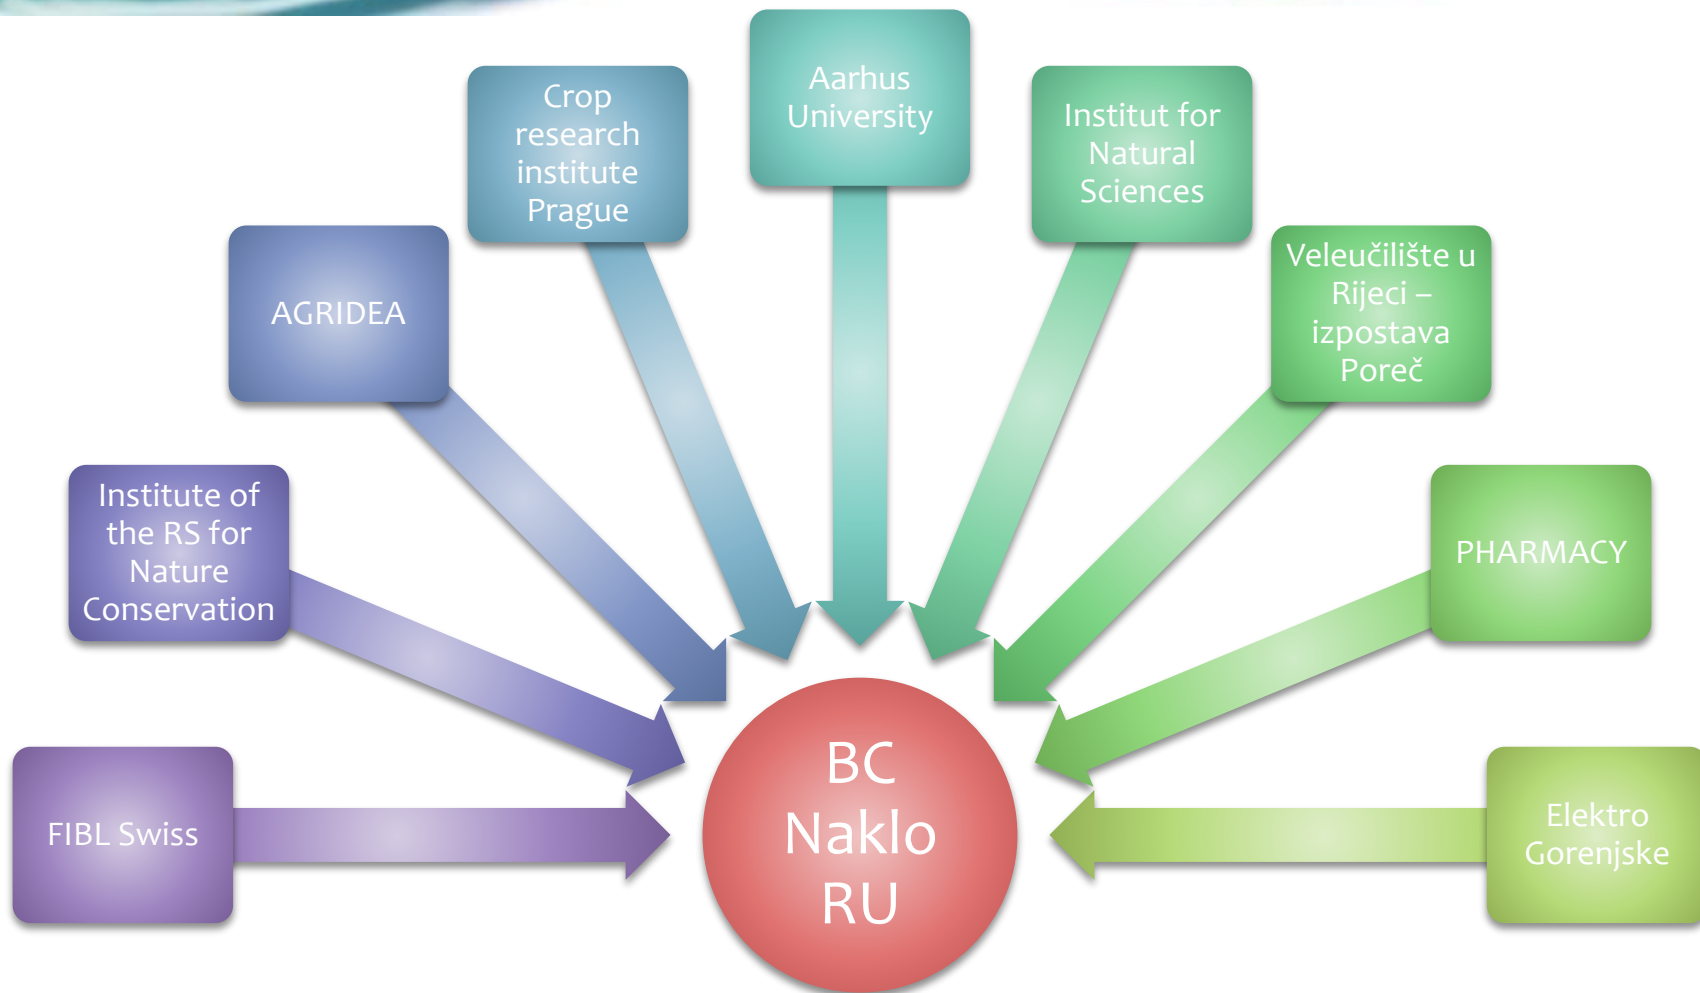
FIBL Swiss

Institute of the RS for Nature Conservation

AGRIDEA

Crop research institute Prague

Aarhus University

Institut for Natural Sciences

Veleučilište u Rijeci – izpostava Poreč

PHARMACY

Elektro Gorenjske

BC Naklo RU